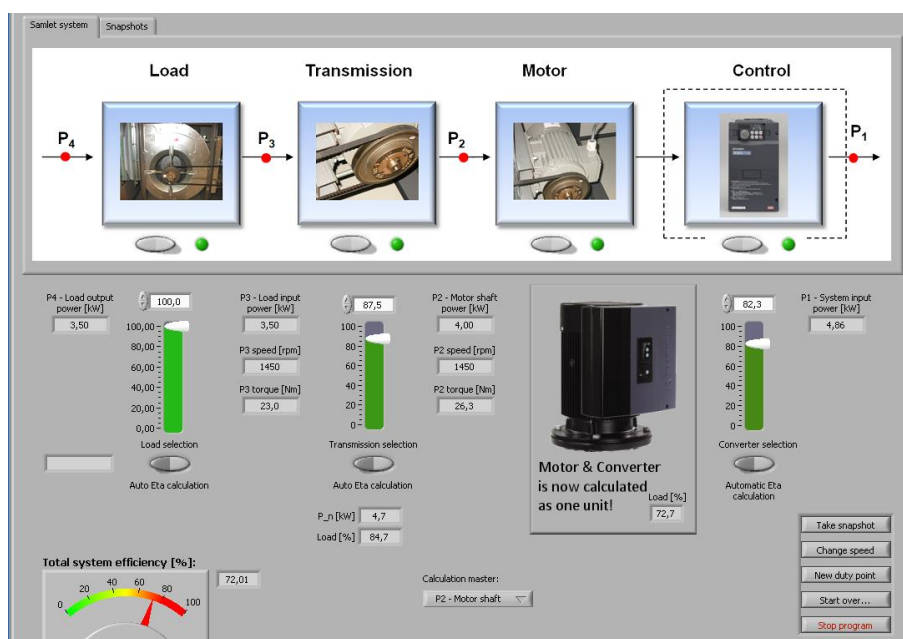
Samlet system
Snapshots

Load
Transmission
Motor
Control

$P_4$
$P_3$
$P_2$
$P_1$

P4 - Load output power [kW]
3,50
100,0
100,00
80,00
60,00
40,00
20,00
0,00
Load selection
Auto Eta calculation

P3 - Load input power [kW]
3,50
P3 speed [rpm]
1450
P3 torque [Nm]
23,0

87,5
100
80
60
40
20
0
Transmission selection
Auto Eta calculation

P_n [kW] 4,7
Load [%] 84,7

P2 - Motor shaft power [kW]
4,00
P2 speed [rpm]
1450
P2 torque [Nm]
26,3

Motor & Converter is now calculated as one unit!
Load [%]
72,7

82,3
100
80
60
40
20
0
Converter selection
Automatic Eta calculation

P1 - System input power [kW]
4,86

Total system efficiency [%]:
72,01
0
20
40
60
80
100

Calculation master:
P2 - Motor shaft

Take snapshot
Change speed
New duty point
Start over...
Stop program